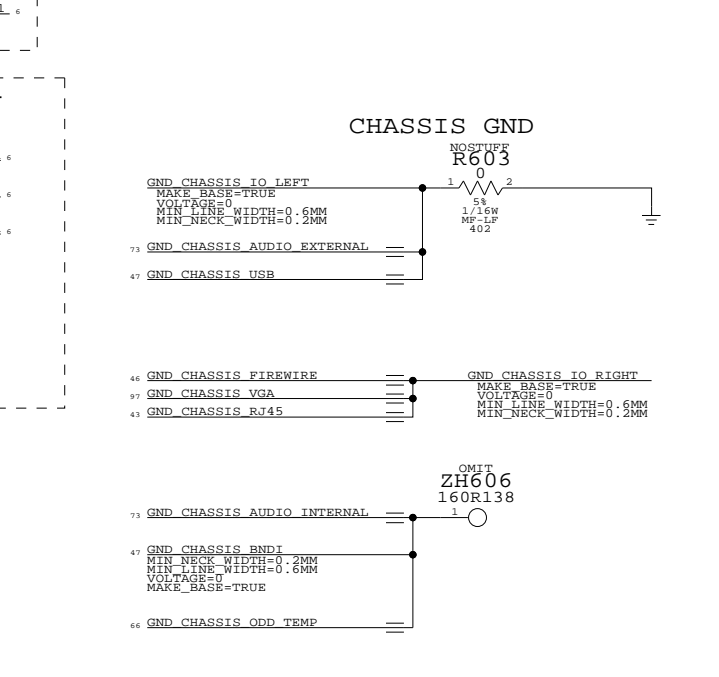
6

6

6

6

CHASSIS GND

NOSTUFF
R603
0
1 2
5%
1/16W
MF-LF
402

GND_CHASSIS_IO_LEFT
MAKE_BASE=TRUE
VOLTAGE=0
MIN_LINE_WIDTH=0.6MM
MIN_NECK_WIDTH=0.2MM

73 GND_CHASSIS_AUDIO_EXTERNAL

47 GND_CHASSIS_USB

46 GND_CHASSIS_FIREWIRE

97 GND_CHASSIS_VGA

43 GND_CHASSIS_RJ45

GND_CHASSIS_IO_RIGHT
MAKE_BASE=TRUE
VOLTAGE=0
MIN_LINE_WIDTH=0.6MM
MIN_NECK_WIDTH=0.2MM

OMIT
ZH606
160R138
1

73 GND_CHASSIS_AUDIO_INTERNAL

47 GND_CHASSIS_BNDI
MIN_NECK_WIDTH=0.2MM
MIN_LINE_WIDTH=0.6MM
VOLTAGE=0
MAKE_BASE=TRUE

66 GND_CHASSIS_ODD_TEMP